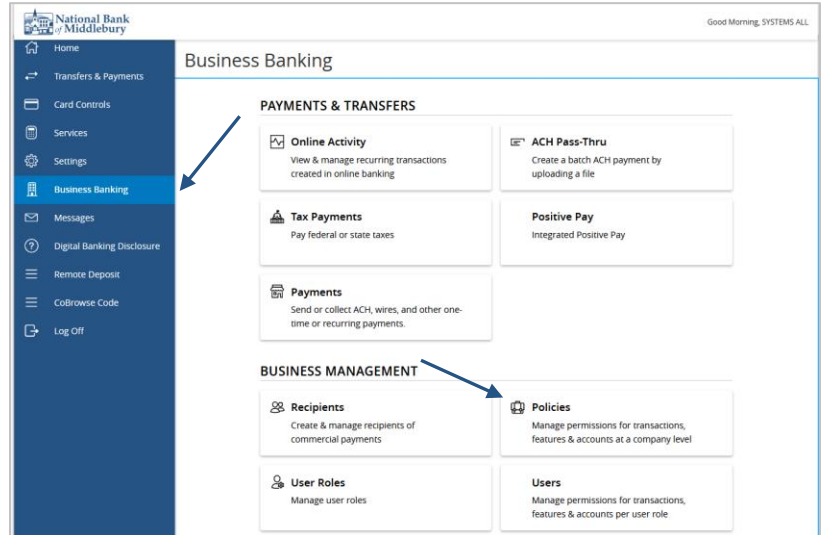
National Bank of Middlebury

Good Morning, SYSTEMS ALL

Home
Transfers & Payments
Card Controls
Services
Settings
Business Banking
Messages
Digital Banking Disclosure
Remote Deposit
CoBrowse Code
Log Off

Business Banking

PAYMENTS & TRANSFERS

Online Activity
View & manage recurring transactions created in online banking

ACH Pass-Thru
Create a batch ACH payment by uploading a file

Tax Payments
Pay federal or state taxes

Positive Pay
Integrated Positive Pay

Payments
Send or collect ACH, wires, and other one-time or recurring payments.

BUSINESS MANAGEMENT

Recipients
Create & manage recipients of commercial payments

Policies
Manage permissions for transactions, features & accounts at a company level

User Roles
Manage user roles

Users
Manage permissions for transactions, features & accounts per user role